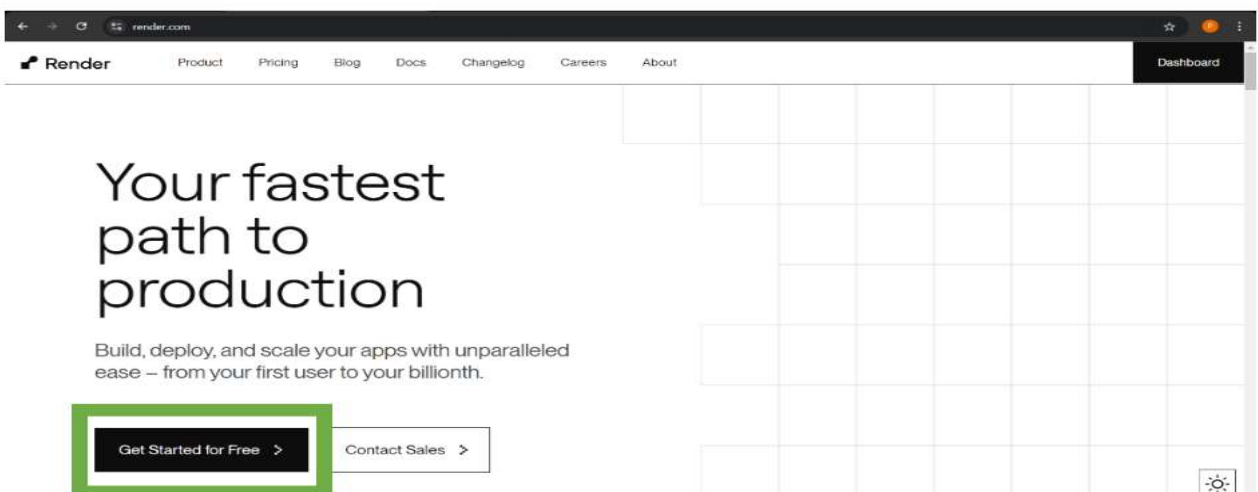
render.com

Render

Product Pricing Blog Docs Changelog Careers About

Dashboard

Your fastest path to production

Build, deploy, and scale your apps with unparalleled ease – from your first user to your billionth.

Get Started for Free >

Contact Sales >

P